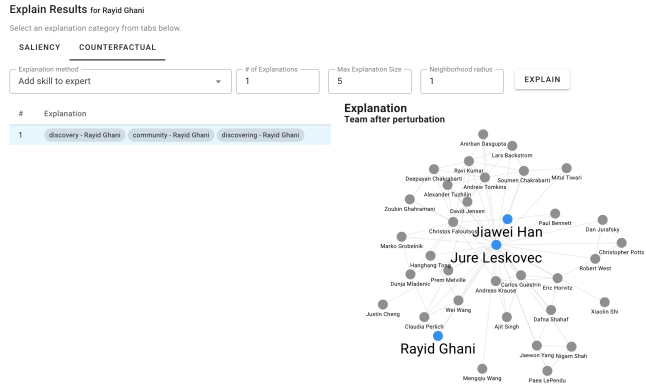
Explain Results for Rayid Ghani

Select an explanation category from tabs below.

SALIENCY COUNTERFACTUAL

Explanation method
Add skill to expert

# of Explanations
1

Max Explanation Size
5

Neighborhood radius
1

EXPLAIN

| # | Explanation |
|---|---|
| 1 | discovery - Rayid Ghani community - Rayid Ghani discovering - Rayid Ghani |

Explanation
Team after perturbation

Anirban Dasgupta
Lars Backstrom
Ravi Kumar
Deepayan Chakrabarti
Soumen Chakrabarti
Mitul Tiwari
Andrew Tomkins
Alexander Tuzhilin
Zoubin Ghahramani
David Jensen
Paul Bennett
Dan Jurafsky
Christos Faloutsos
Jiawei Han
Christopher Potts
Marko Grobelnik
Jure Leskovec
Hanghang Tong
Robert West
Prem Melville
Dunja Mladenic
Carlos Guestrin
Eric Horvitz
Andreas Krause
Wei Wang
Dafna Shahaf
Xiaolin Shi
Justin Cheng
Claudia Perlich
Ajit Singh
Rayid Ghani
Jaewon Yang
Nigam Shah
Mengqiu Wang
Paea LePendu